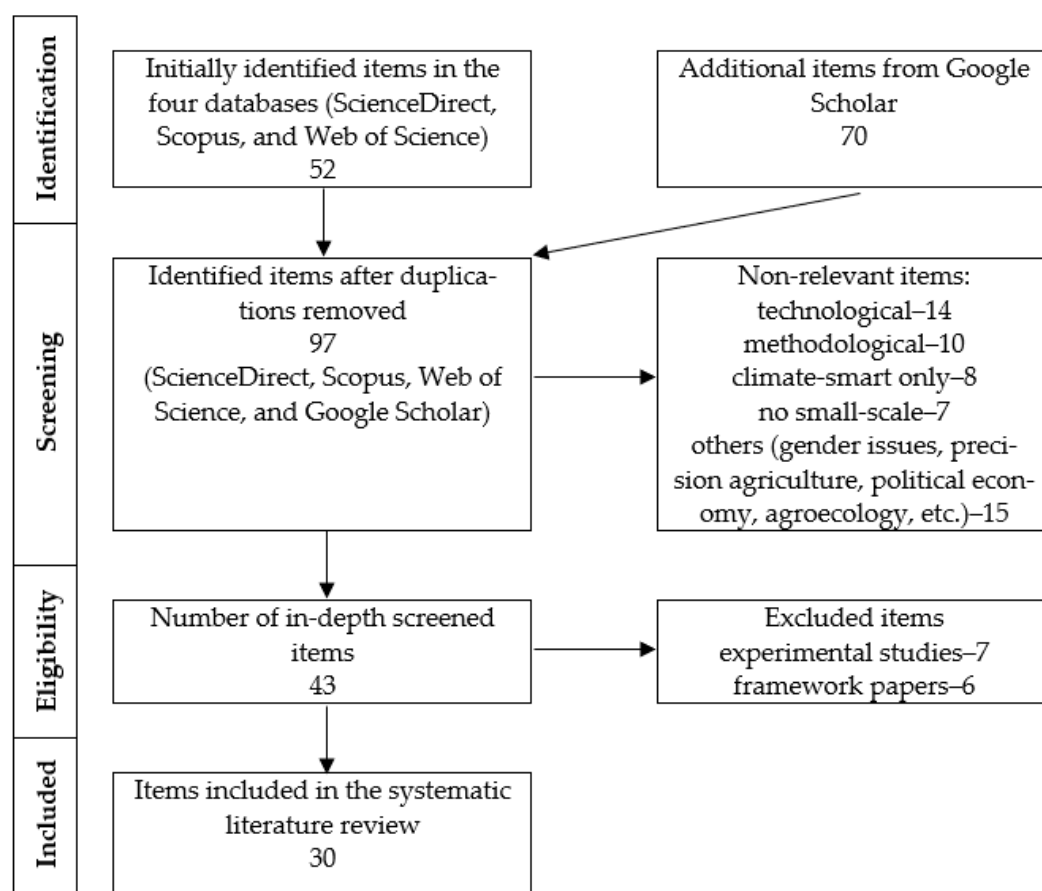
Identification

Initially identified items in the four databases (ScienceDirect, Scopus, and Web of Science)
52

Additional items from Google Scholar
70

Screening

Identified items after duplications removed
97
(ScienceDirect, Scopus, Web of Science, and Google Scholar)

Non-relevant items:
technological–14
methodological–10
climate-smart only–8
no small-scale–7
others (gender issues, precision agriculture, political economy, agroecology, etc.)–15

Eligibility

Number of in-depth screened items
43

Excluded items
experimental studies–7
framework papers–6

Included

Items included in the systematic literature review
30